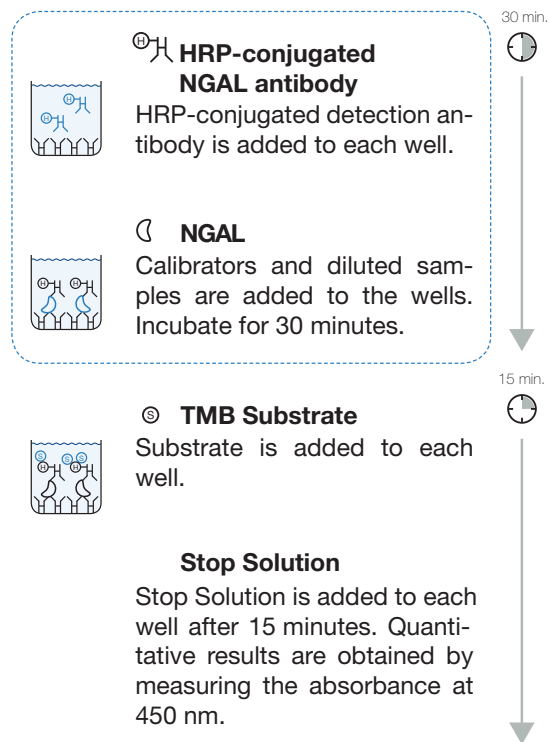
30 min.

HRP-conjugated NGAL antibody

HRP-conjugated detection antibody is added to each well.

NGAL

Calibrators and diluted samples are added to the wells. Incubate for 30 minutes.

15 min.

TMB Substrate

Substrate is added to each well.

Stop Solution

Stop Solution is added to each well after 15 minutes. Quantitative results are obtained by measuring the absorbance at 450 nm.